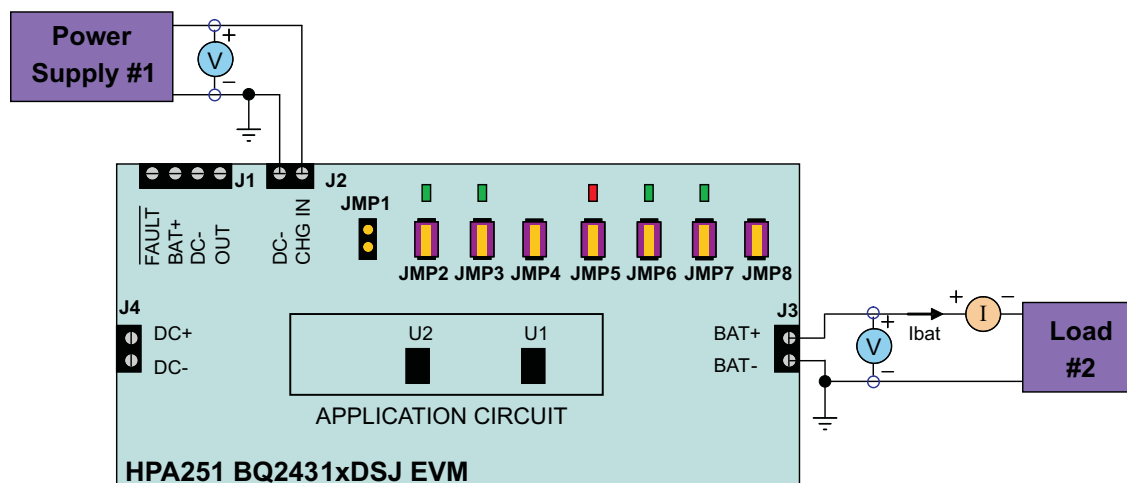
Power Supply #1

V

+

−

J1

J2

$\overline{FAULT}$
BAT+
DC-
OUT

DC-
CHG IN

JMP1

JMP2 JMP3 JMP4 JMP5 JMP6 JMP7 JMP8

J4

DC+

DC-

U2

U1

APPLICATION CIRCUIT

J3

BAT+

BAT-

V

+

−

Ibat

+

I

−

Load #2

HPA251 BQ2431xDSJ EVM